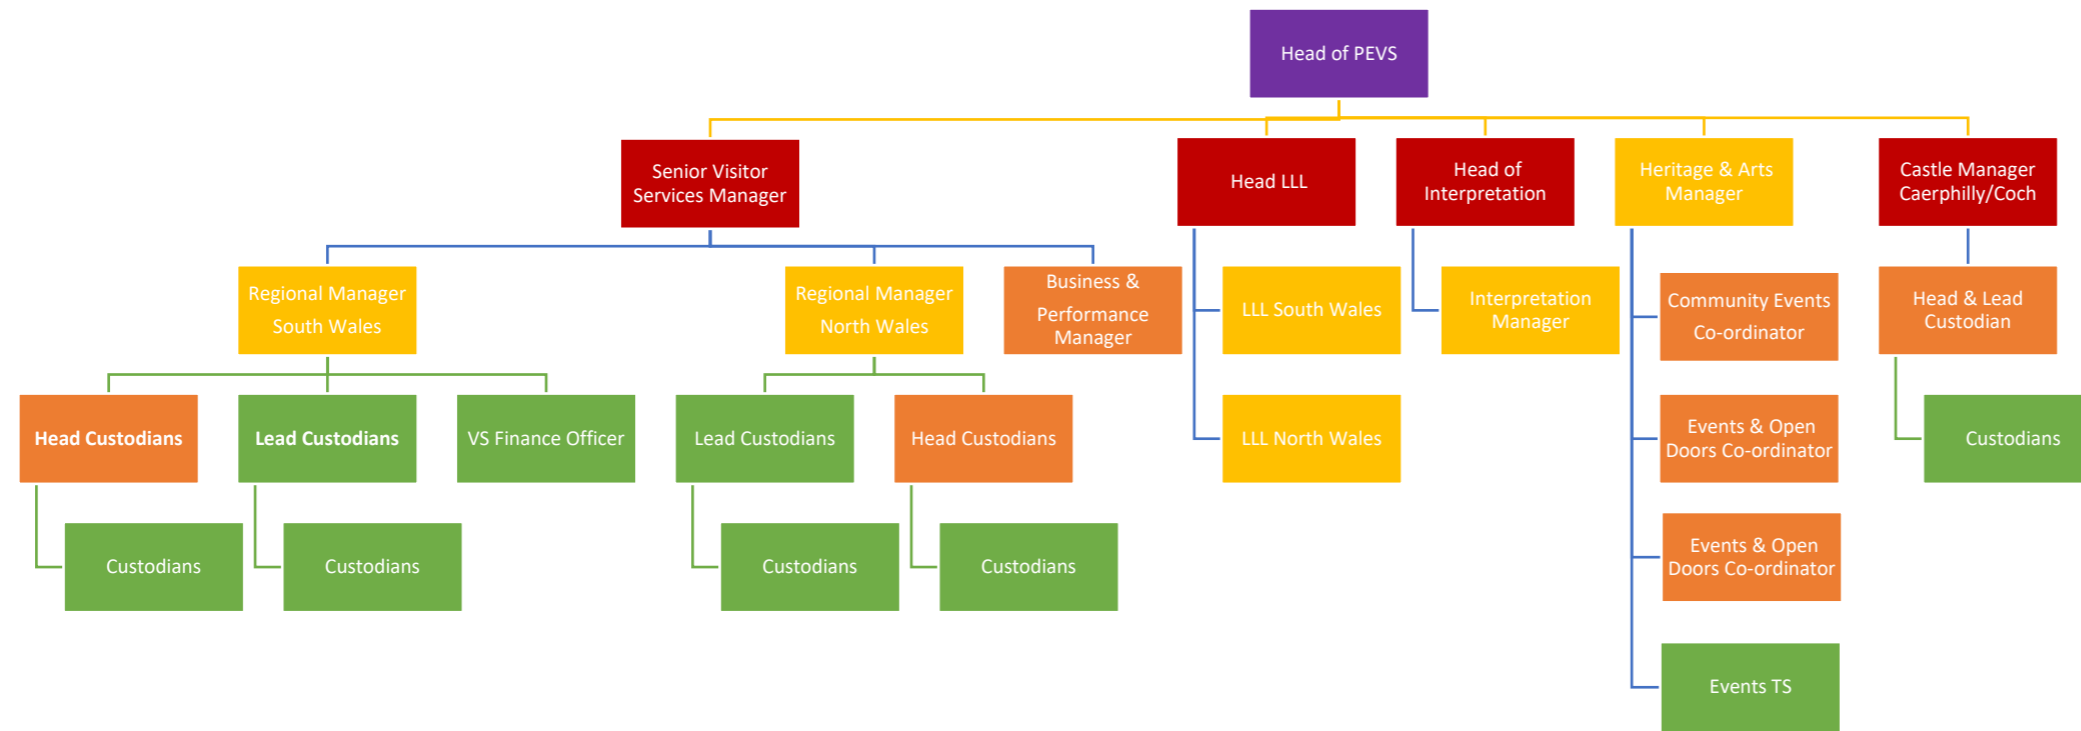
Head of PEVS

Senior Visitor Services Manager

Head LLL

Head of Interpretation

Heritage & Arts Manager

Castle Manager Caerphilly/Coch

Regional Manager South Wales

Regional Manager North Wales

Business & Performance Manager

LLL South Wales

LLL North Wales

Interpretation Manager

Community Events Co-ordinator

Events & Open Doors Co-ordinator

Events & Open Doors Co-ordinator

Events TS

Head & Lead Custodian

Custodians

Head Custodians

Lead Custodians

VS Finance Officer

Custodians

Custodians

Lead Custodians

Head Custodians

Custodians

Custodians